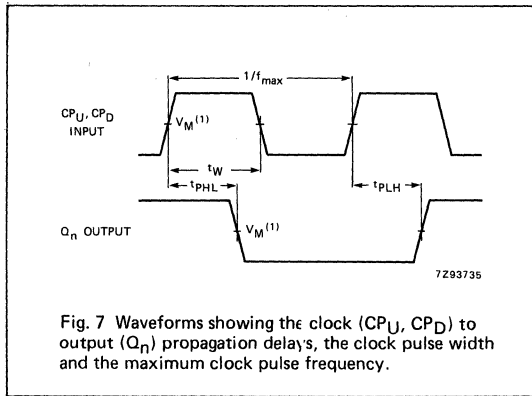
$1/f_{max}$

$CP_U$, $CP_D$ INPUT

$V_M^{(1)}$

$t_W$

$t_{PHL}$

$t_{PLH}$

$Q_n$ OUTPUT

$V_M^{(1)}$

7Z93735

Fig. 7 Waveforms showing the clock ($CP_U$, $CP_D$) to output ($Q_n$) propagation delays, the clock pulse width and the maximum clock pulse frequency.